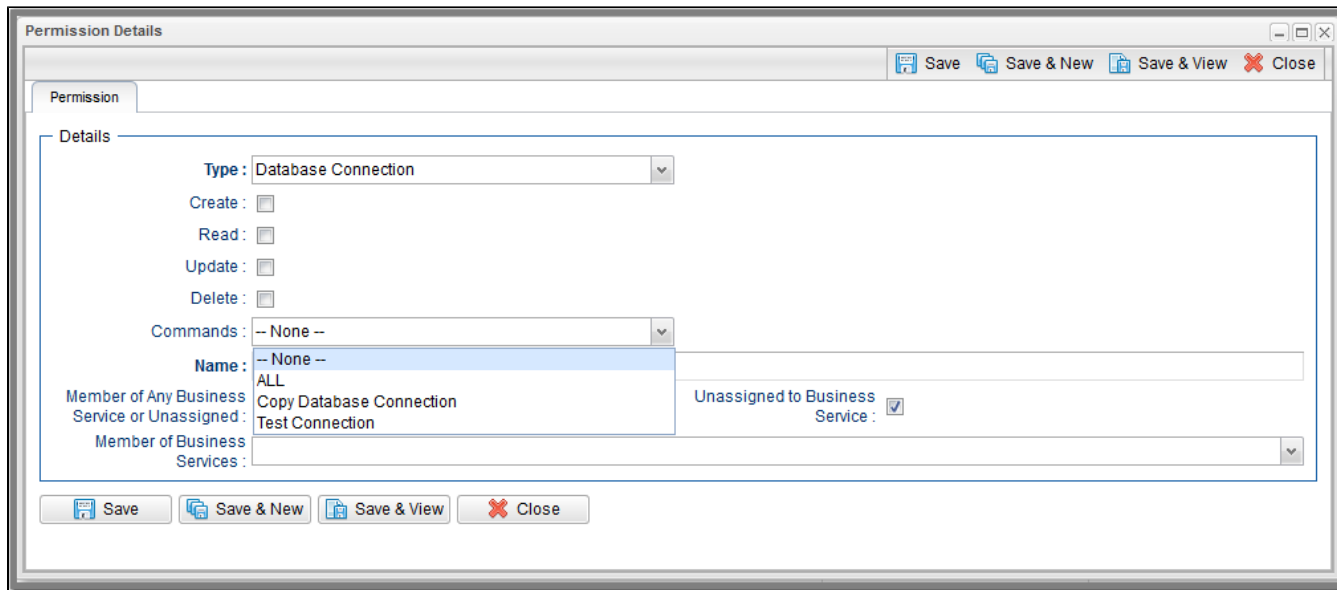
Permission Details

Save Save & New Save & View Close

Permission

Details

Type : Database Connection

Create :

Read :

Update :

Delete :

Commands : -- None --

Name :

-- None --
ALL
Copy Database Connection
Test Connection

Member of Any Business Service or Unassigned :

Unassigned to Business Service :

Member of Business Services :

Save Save & New Save & View Close